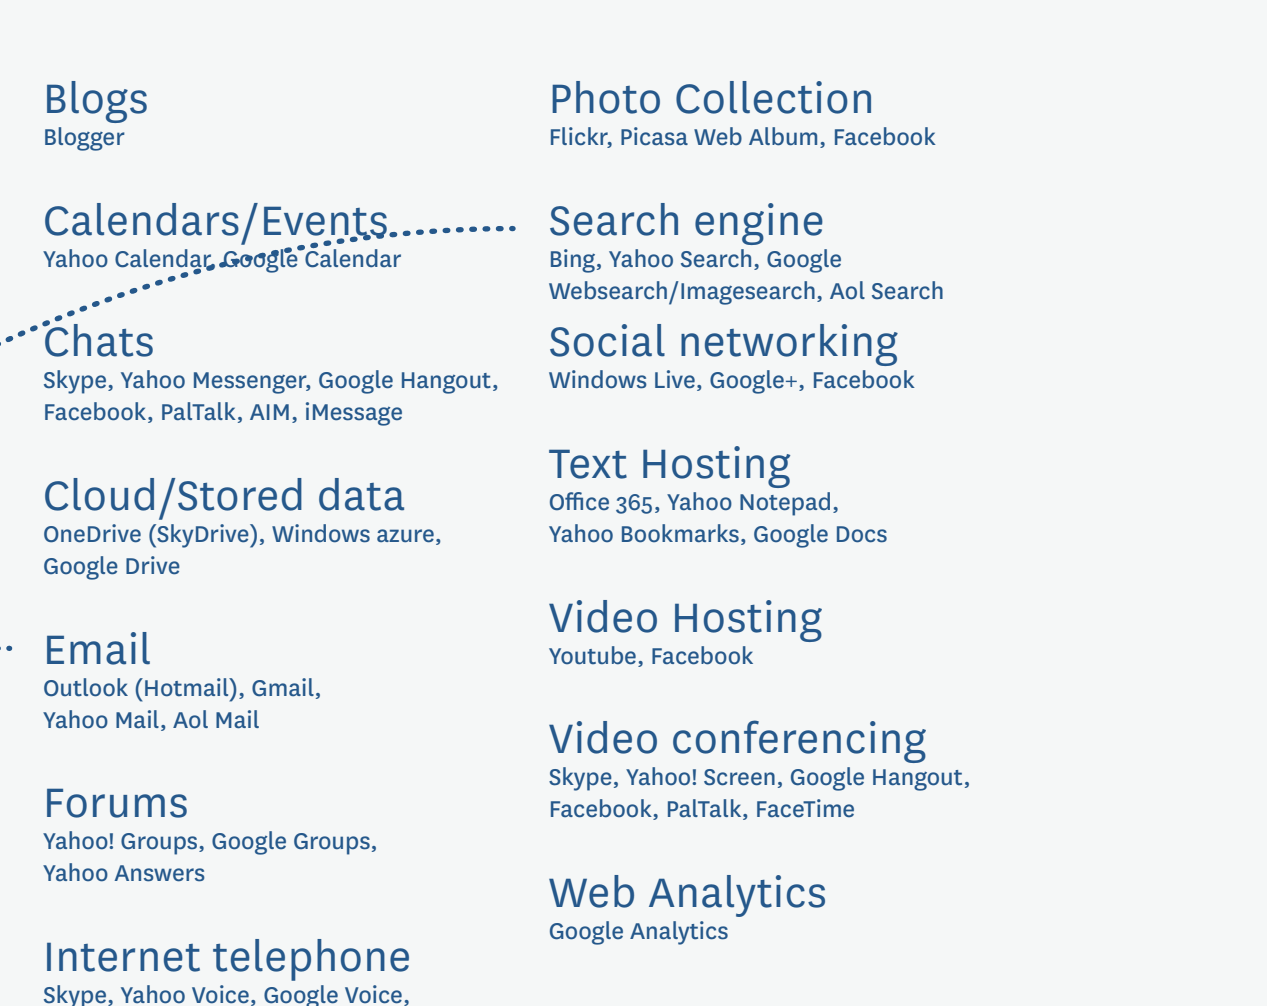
Blogs
Blogger

Calendars/Events
Yahoo Calendar, Google Calendar

Chats
Skype, Yahoo Messenger, Google Hangout, Facebook, PalTalk, AIM, iMessage

Cloud/Stored data
OneDrive (SkyDrive), Windows azure, Google Drive

Email
Outlook (Hotmail), Gmail, Yahoo Mail, Aol Mail

Forums
Yahoo! Groups, Google Groups, Yahoo Answers

Internet telephone
Skype, Yahoo Voice, Google Voice,

Photo Collection
Flickr, Picasa Web Album, Facebook

Search engine
Bing, Yahoo Search, Google Websearch/Imagesearch, Aol Search

Social networking
Windows Live, Google+, Facebook

Text Hosting
Office 365, Yahoo Notepad, Yahoo Bookmarks, Google Docs

Video Hosting
Youtube, Facebook

Video conferencing
Skype, Yahoo! Screen, Google Hangout, Facebook, PalTalk, FaceTime

Web Analytics
Google Analytics